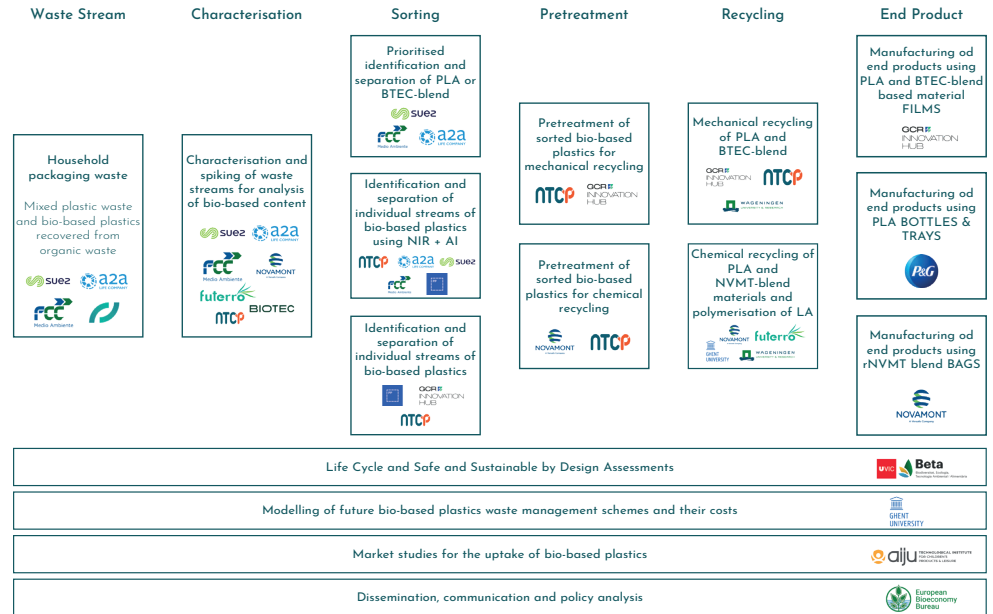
Waste Stream

Household packaging waste

Mixed plastic waste and bio-based plastics recovered from organic waste

suez a2a LIFE COMPANY FCC Medio Ambiente

Characterisation

Characterisation and spiking of waste streams for analysis of bio-based content

suez a2a LIFE COMPANY FCC Medio Ambiente NOVAMONT futerro NTCP BIOTEC

Sorting

Prioritised identification and separation of PLA or BTEC-blend

suez FCC Medio Ambiente a2a LIFE COMPANY

Identification and separation of individual streams of bio-based plastics using NIR + AI

NTCP a2a LIFE COMPANY suez FCC Medio Ambiente

Identification and separation of individual streams of bio-based plastics

GCR INNOVATION HUB NTCP

Pretreatment

Pretreatment of sorted bio-based plastics for mechanical recycling

NTCP GCR INNOVATION HUB

Pretreatment of sorted bio-based plastics for chemical recycling

NOVAMONT NTCP

Recycling

Mechanical recycling of PLA and BTEC-blend

GCR INNOVATION HUB NTCP WAGENINGEN UNIVERSITY & RESEARCH

Chemical recycling of PLA and NVMT-blend materials and polymerisation of LA

NOVAMONT futerro GHENT UNIVERSITY WAGENINGEN UNIVERSITY & RESEARCH

End Product

Manufacturing od end products using PLA and BTEC-blend based material FILMS

GCR INNOVATION HUB

Manufacturing od end products using PLA BOTTLES & TRAYS

P&G

Manufacturing od end products using rNVMT blend BAGS

NOVAMONT

Life Cycle and Safe and Sustainable by Design Assessments

UVIC Beta

Modelling of future bio-based plastics waste management schemes and their costs

GHENT UNIVERSITY

Market studies for the uptake of bio-based plastics

aiju TECHNOLOGICAL INSTITUTE FOR CHILDREN'S PRODUCTS & LEISURE

Dissemination, communication and policy analysis

European Bioeconomy Bureau